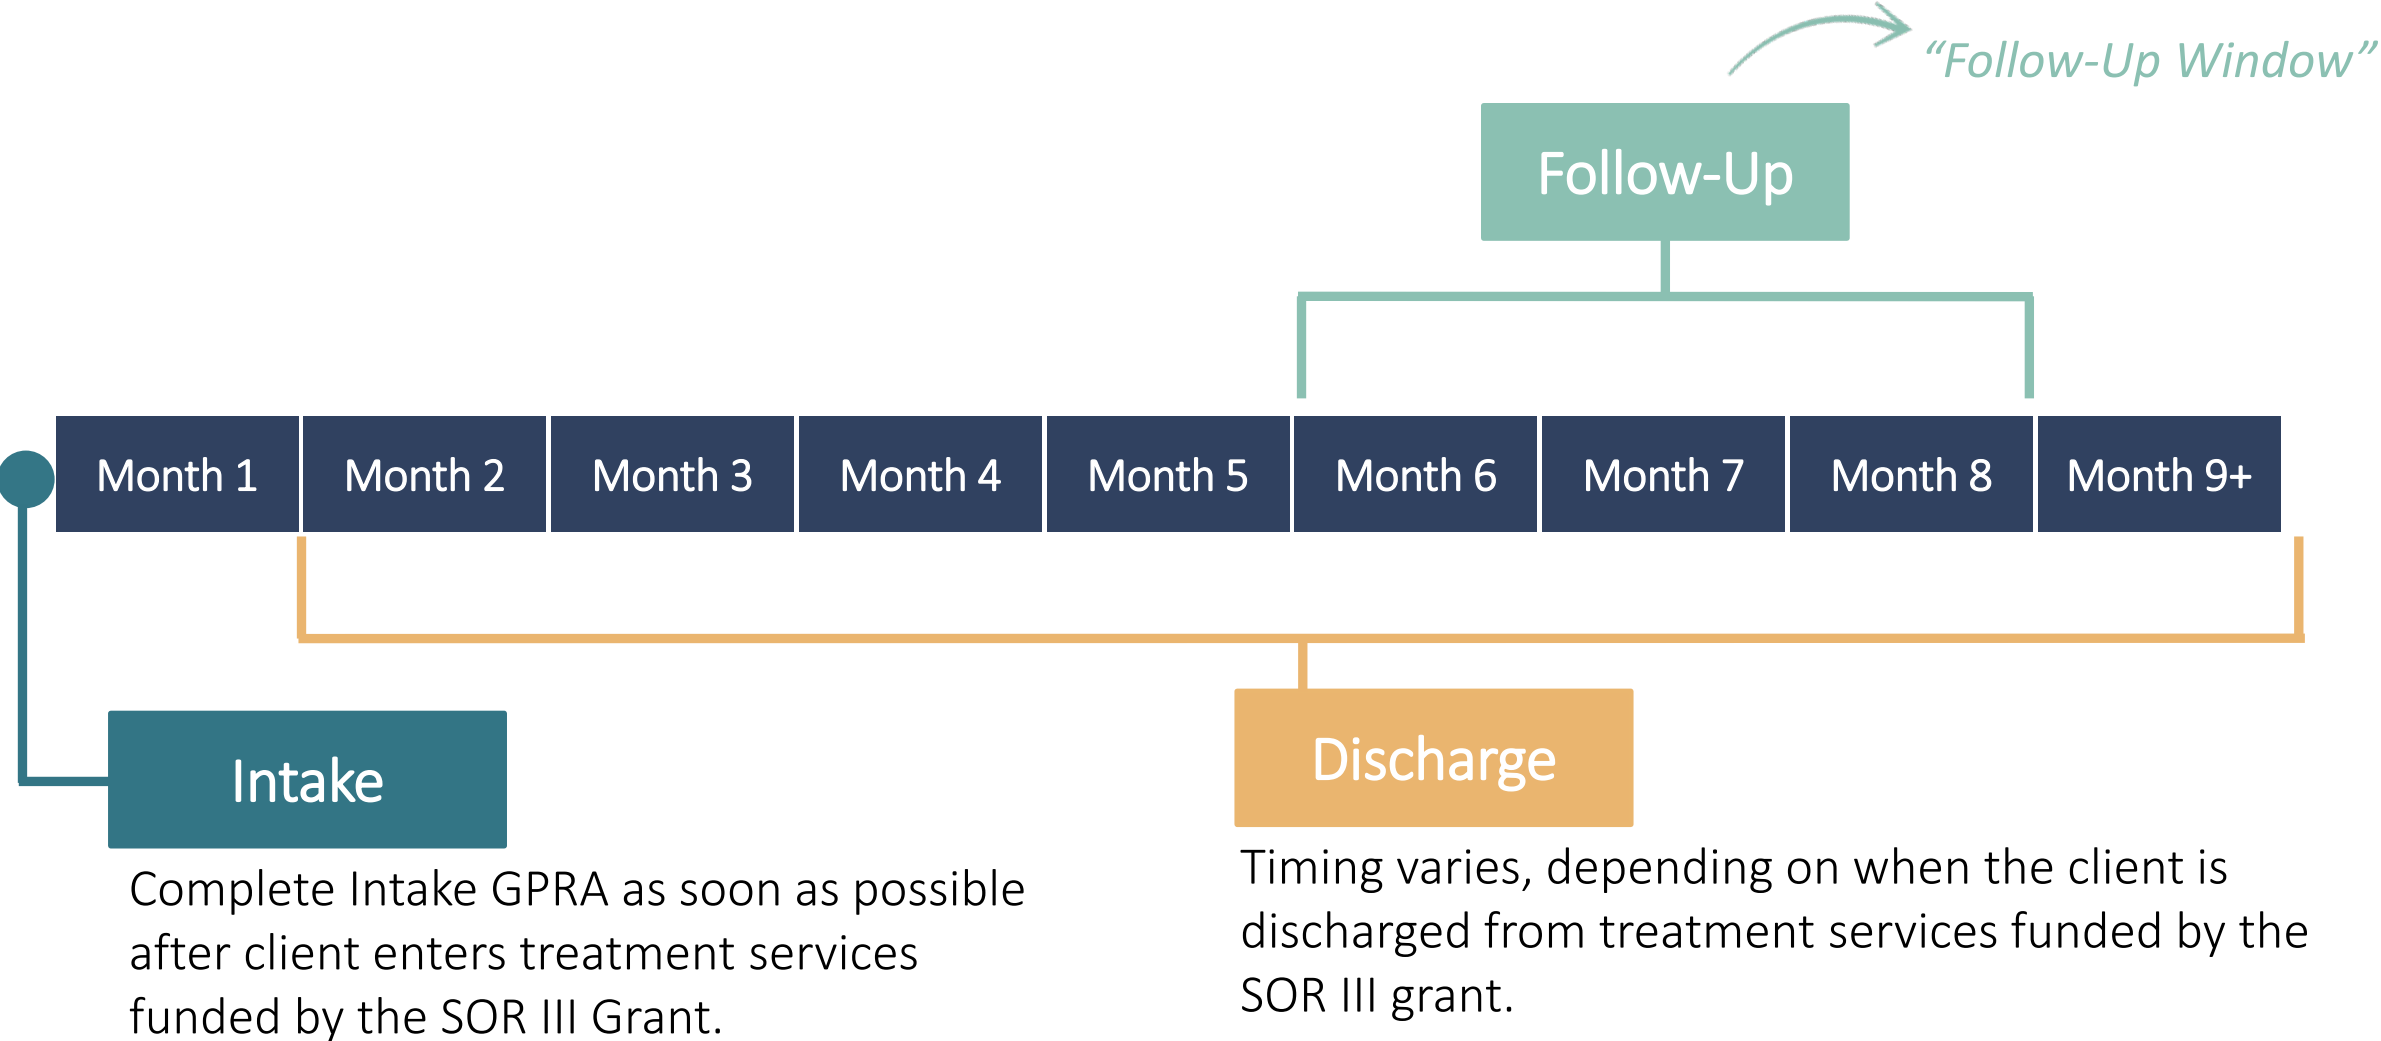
“Follow-Up Window”

Follow-Up

| Month 1 | Month 2 | Month 3 | Month 4 | Month 5 | Month 6 | Month 7 | Month 8 | Month 9+ |
|---|---|---|---|---|---|---|---|---|

Intake

Complete Intake GPRA as soon as possible after client enters treatment services funded by the SOR III Grant.

Discharge

Timing varies, depending on when the client is discharged from treatment services funded by the SOR III grant.